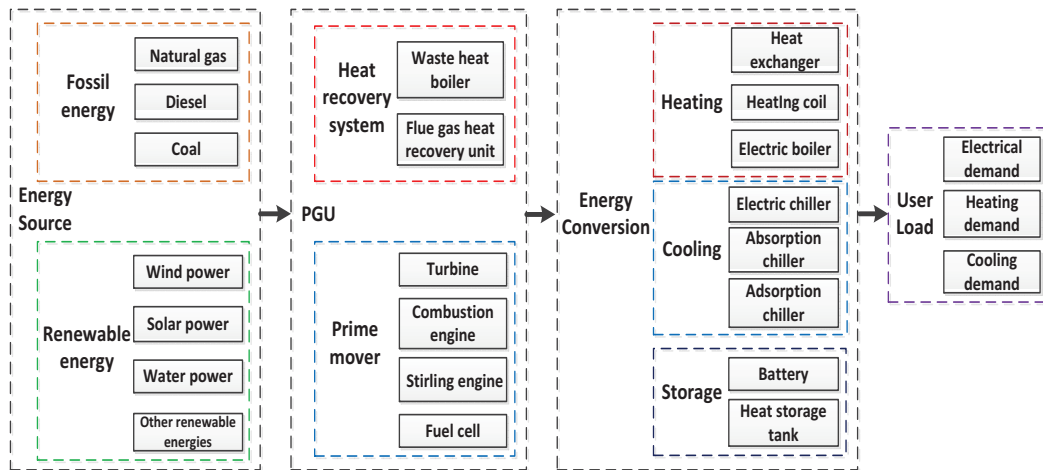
Fossil energy

Natural gas

Diesel

Coal

Energy Source

Renewable energy

Wind power

Solar power

Water power

Other renewable energies

PGU

Heat recovery system

Waste heat boiler

Flue gas heat recovery unit

Prime mover

Turbine

Combustion engine

Stirling engine

Fuel cell

Energy Conversion

Heating

Heat exchanger

Heating coil

Electric boiler

Cooling

Electric chiller

Absorption chiller

Adsorption chiller

Storage

Battery

Heat storage tank

User Load

Electrical demand

Heating demand

Cooling demand